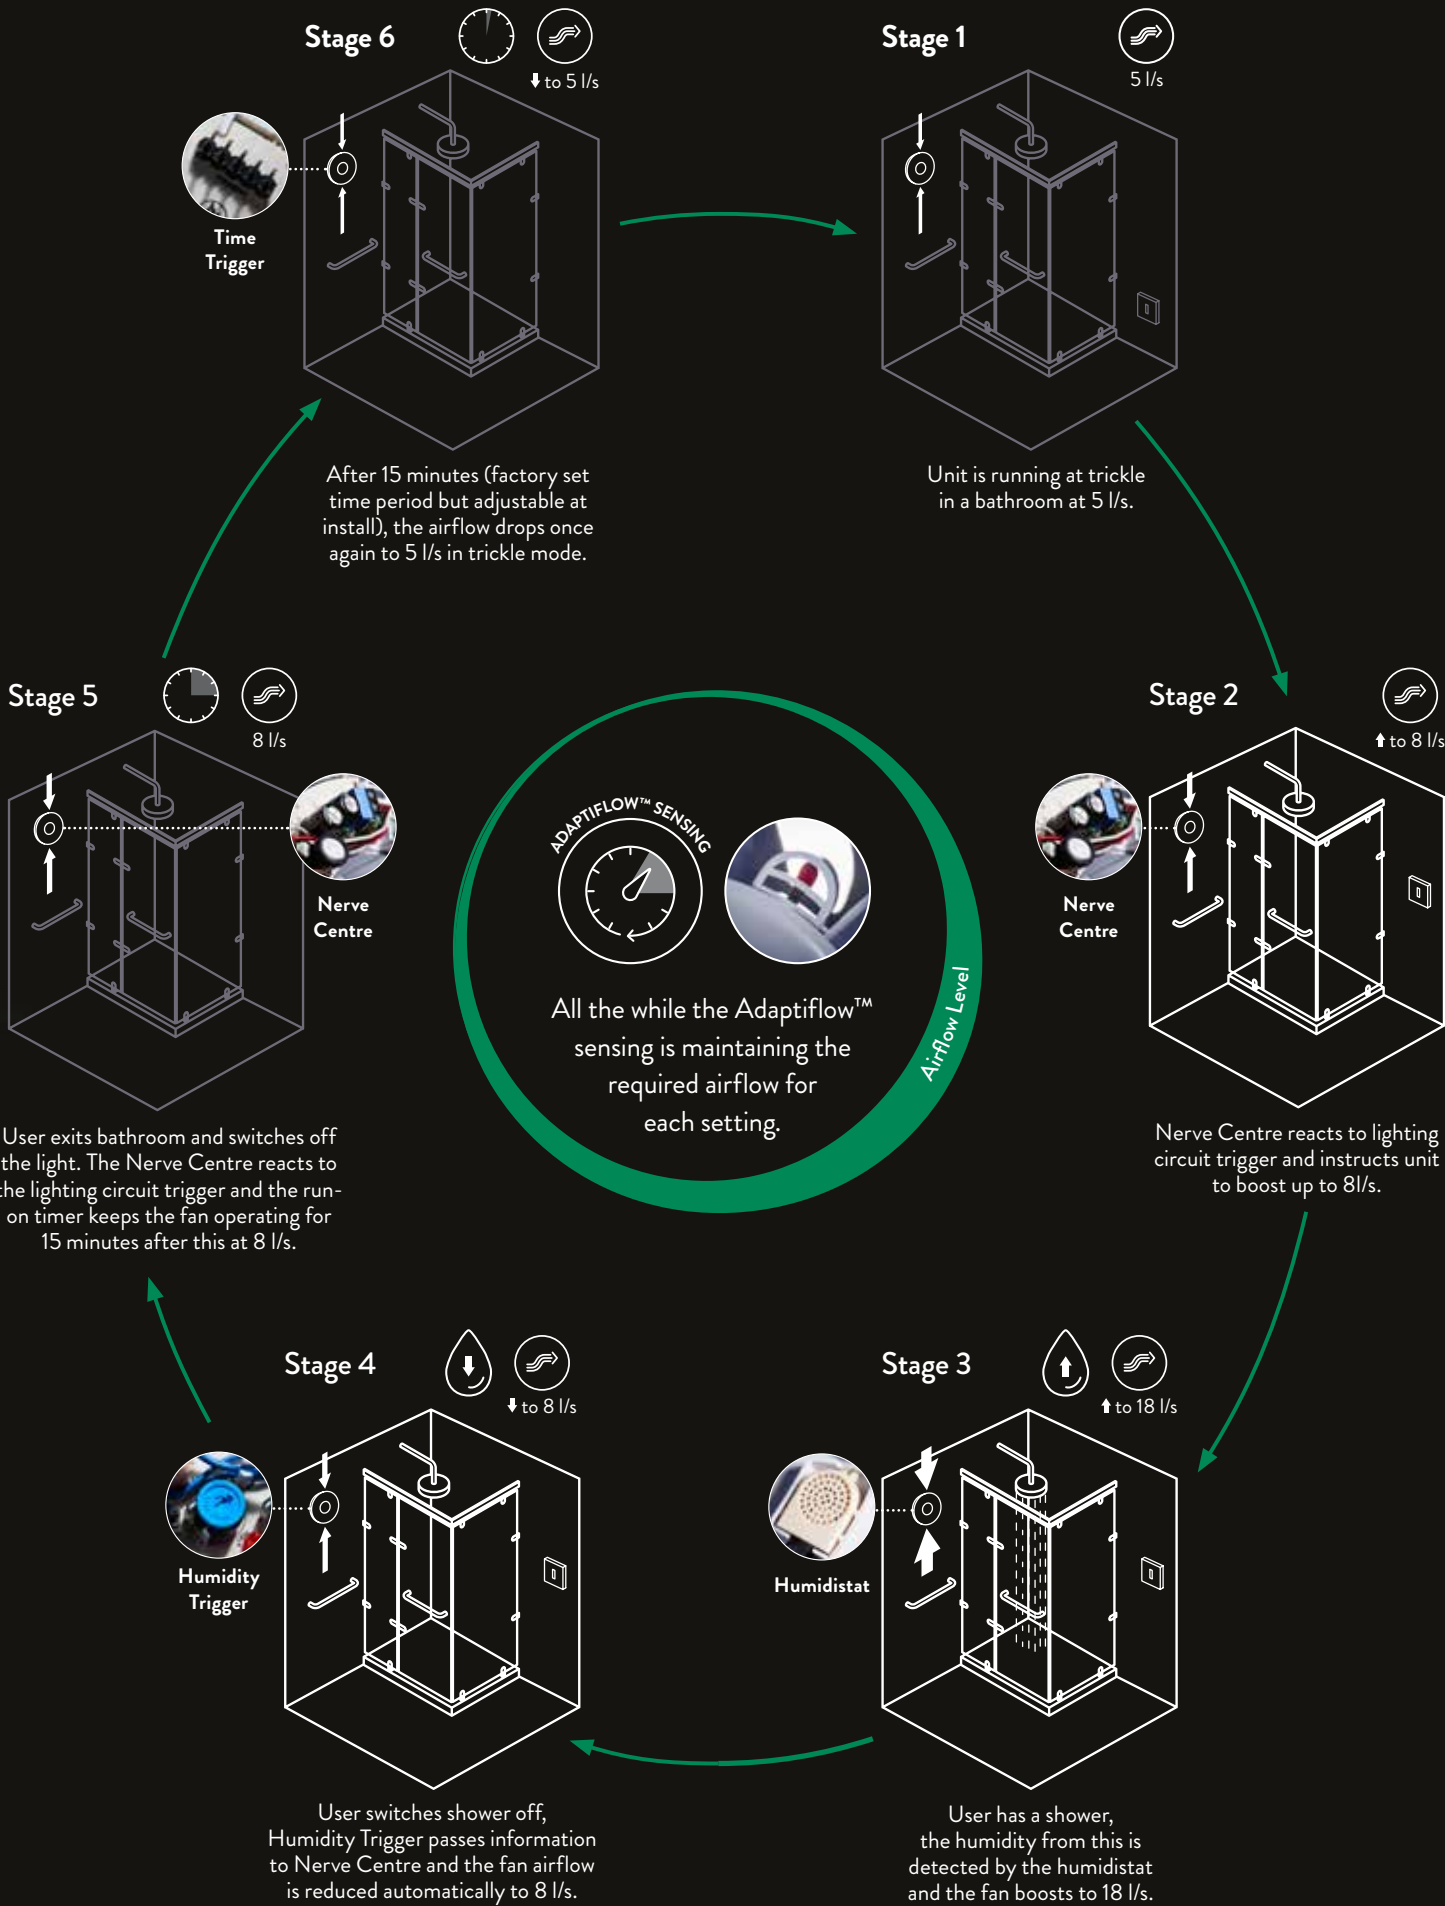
Stage 6

to 5 l/s

Time Trigger

After 15 minutes (factory set time period but adjustable at install), the airflow drops once again to 5 l/s in trickle mode.

Stage 1

5 l/s

Unit is running at trickle in a bathroom at 5 l/s.

Stage 5

8 l/s

Nerve Centre

User exits bathroom and switches off the light. The Nerve Centre reacts to the lighting circuit trigger and the run-on timer keeps the fan operating for 15 minutes after this at 8 l/s.

ADAPTIFLOW™ SENSING

All the while the Adaptiflow™ sensing is maintaining the required airflow for each setting.

Airflow Level

Stage 2

to 8 l/s

Nerve Centre

Nerve Centre reacts to lighting circuit trigger and instructs unit to boost up to 8l/s.

Stage 4

to 8 l/s

Humidity Trigger

User switches shower off, Humidity Trigger passes information to Nerve Centre and the fan airflow is reduced automatically to 8 l/s.

Stage 3

to 18 l/s

Humidistat

User has a shower, the humidity from this is detected by the humidistat and the fan boosts to 18 l/s.